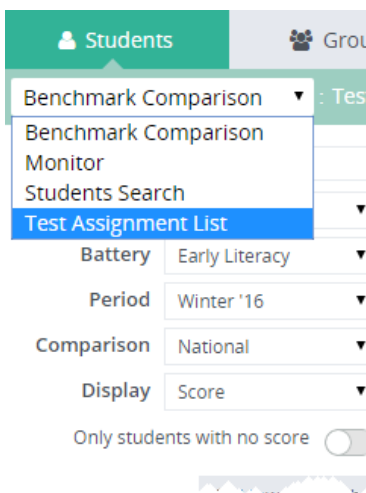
Students

Grou

Benchmark Comparison ▼ : Tes

Benchmark Comparison
Monitor
Students Search
Test Assignment List

Battery Early Literacy

Period Winter '16

Comparison National

Display Score

Only students with no score